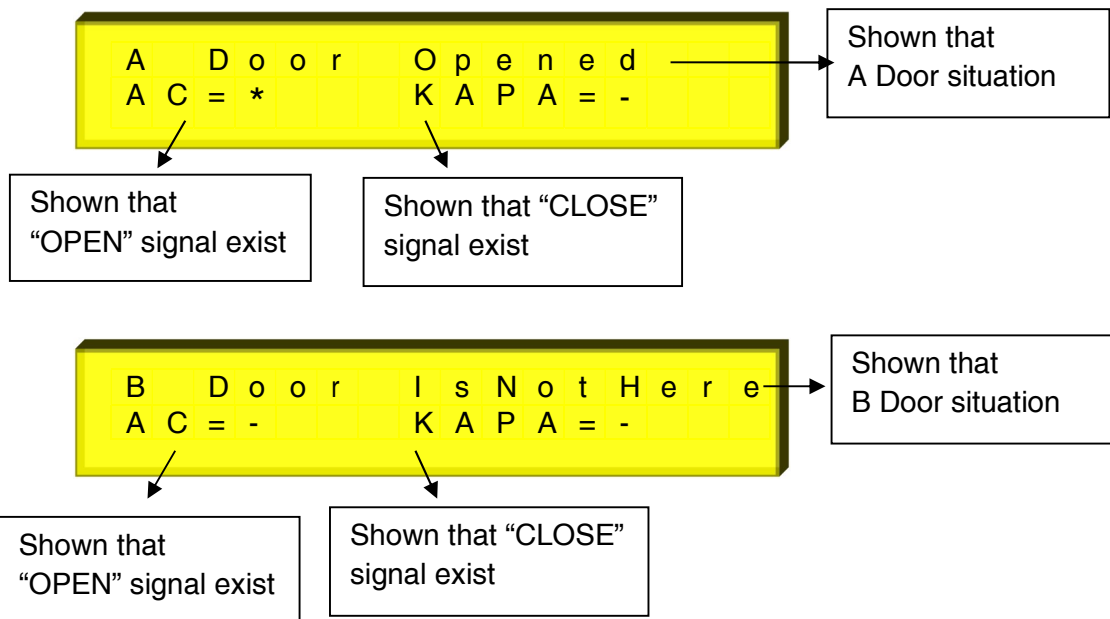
A Door Opened
AC=* KAPA=-

Shown that A Door situation

Shown that "OPEN" signal exist

Shown that "CLOSE" signal exist

B Door IsNotHere
AC=- KAPA=-

Shown that B Door situation

Shown that "OPEN" signal exist

Shown that "CLOSE" signal exist